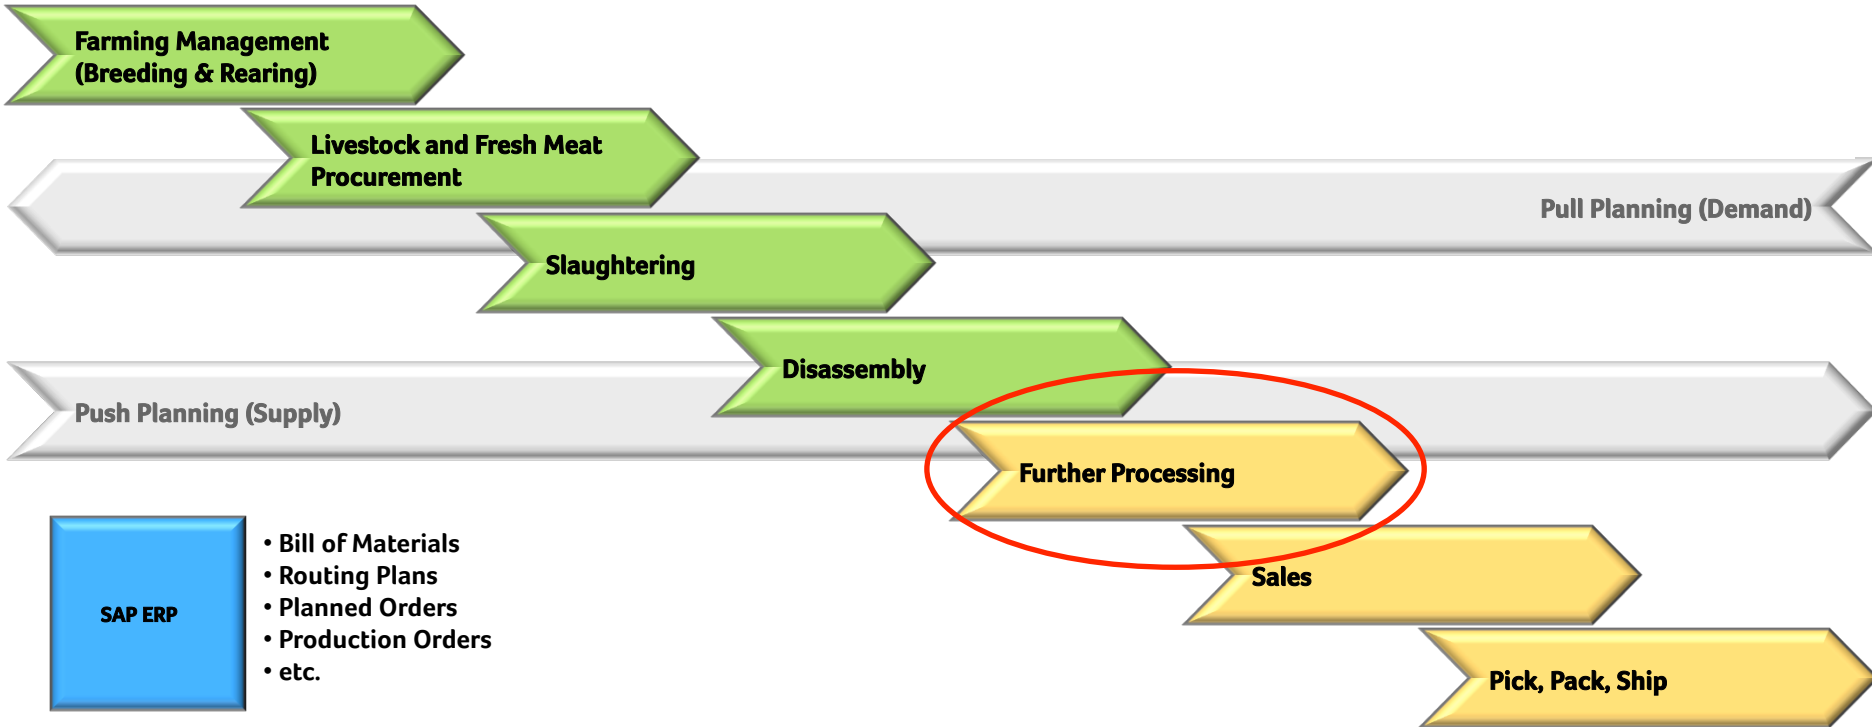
Farming Management (Breeding & Rearing)

Livestock and Fresh Meat Procurement

Pull Planning (Demand)

Slaughtering

Disassembly

Push Planning (Supply)

Further Processing

Sales

Pick, Pack, Ship

SAP ERP

• Bill of Materials
• Routing Plans
• Planned Orders
• Production Orders
• etc.